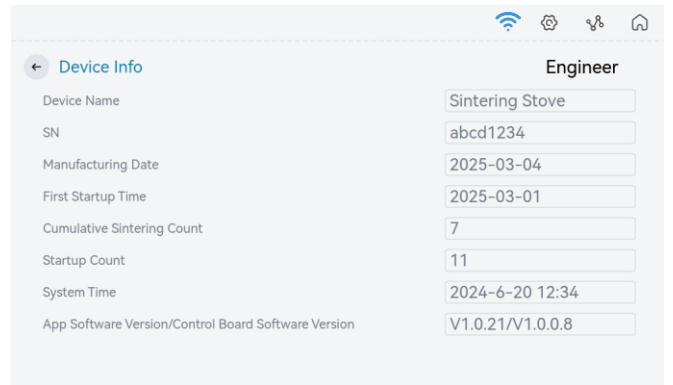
Device Info

Engineer

Device Name
Sintering Stove

SN
abcd1234

Manufacturing Date
2025-03-04

First Startup Time
2025-03-01

Cumulative Sintering Count
7

Startup Count
11

System Time
2024-6-20 12:34

App Software Version/Control Board Software Version
V1.0.21/V1.0.0.8